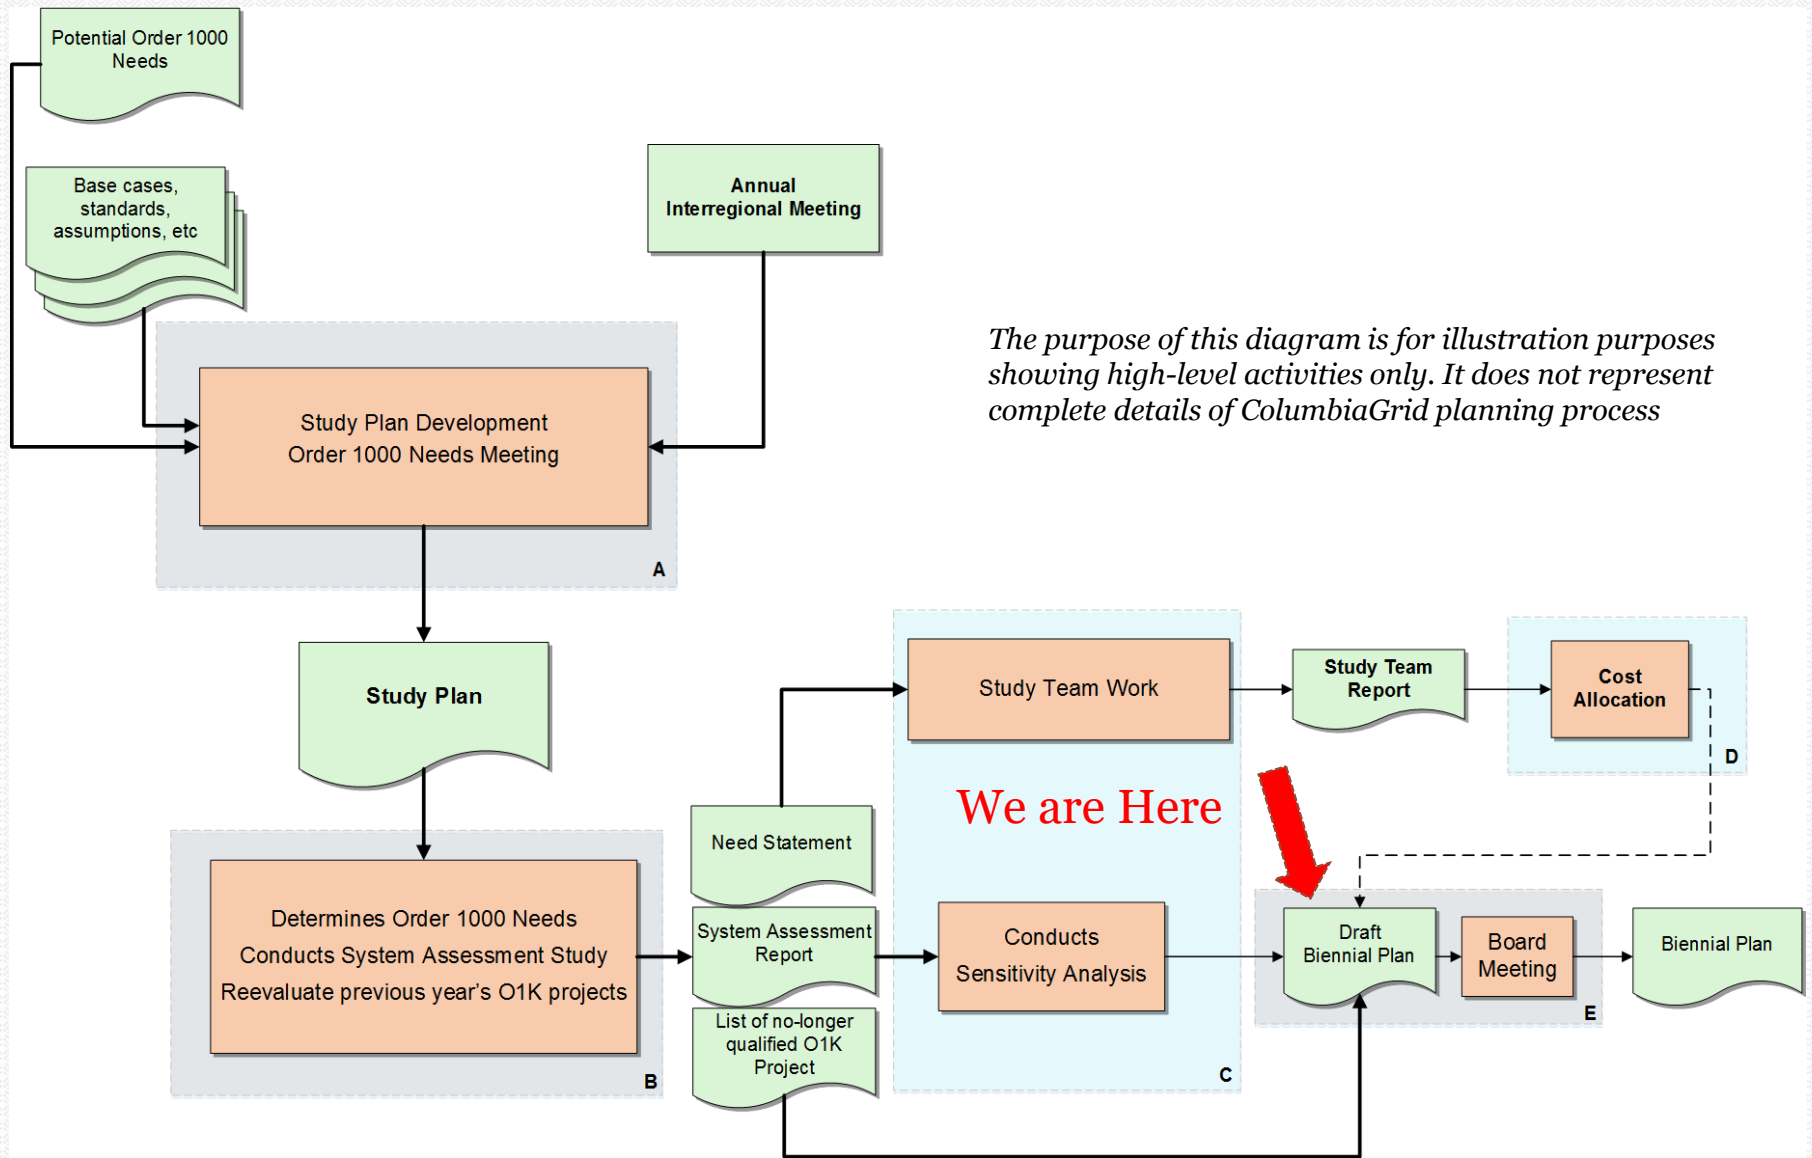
Potential Order 1000 Needs

Base cases, standards, assumptions, etc

Annual Interregional Meeting

The purpose of this diagram is for illustration purposes showing high-level activities only. It does not represent complete details of ColumbiaGrid planning process

Study Plan Development
Order 1000 Needs Meeting

A

Study Plan

Study Team Work

Study Team Report

Cost Allocation

D

We are Here

Need Statement

Determines Order 1000 Needs
Conducts System Assessment Study
Reevaluate previous year's O1K projects

B

System Assessment Report

Conducts Sensitivity Analysis

Draft Biennial Plan

Board Meeting

Biennial Plan

E

List of no-longer qualified O1K Project

C